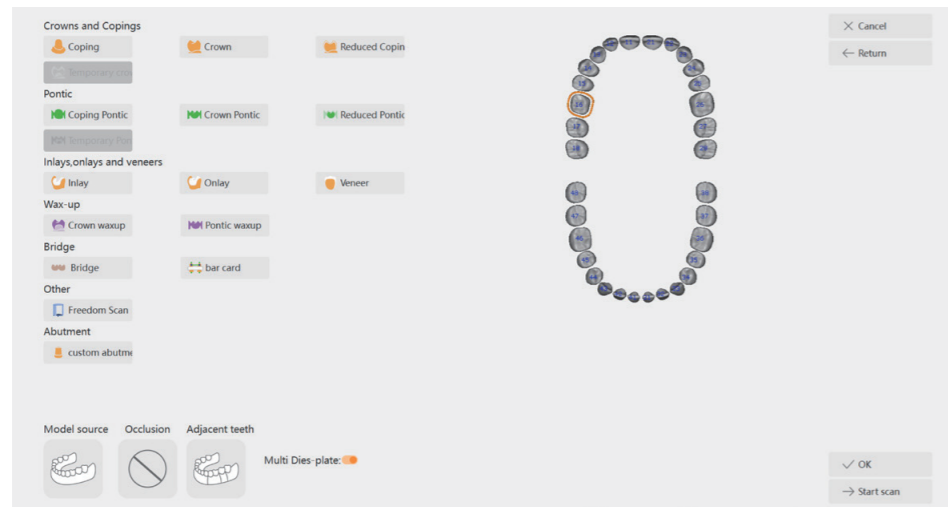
Crowns and Copings

Coping

Crown

Reduced Copin

Temporary cro

Pontic

Coping Pontic

Crown Pontic

Reduced Pontic

Temporary Pon

Inlays,onlays and veneers

Inlay

Onlay

Veneer

Wax-up

Crown waxup

Pontic waxup

Bridge

Bridge

bar card

Other

Freedom Scan

Abutment

custom abutme

Model source

Occlusion

Adjacent teeth

Multi Dies-plate:

× Cancel

← Return

✓ OK

→ Start scan